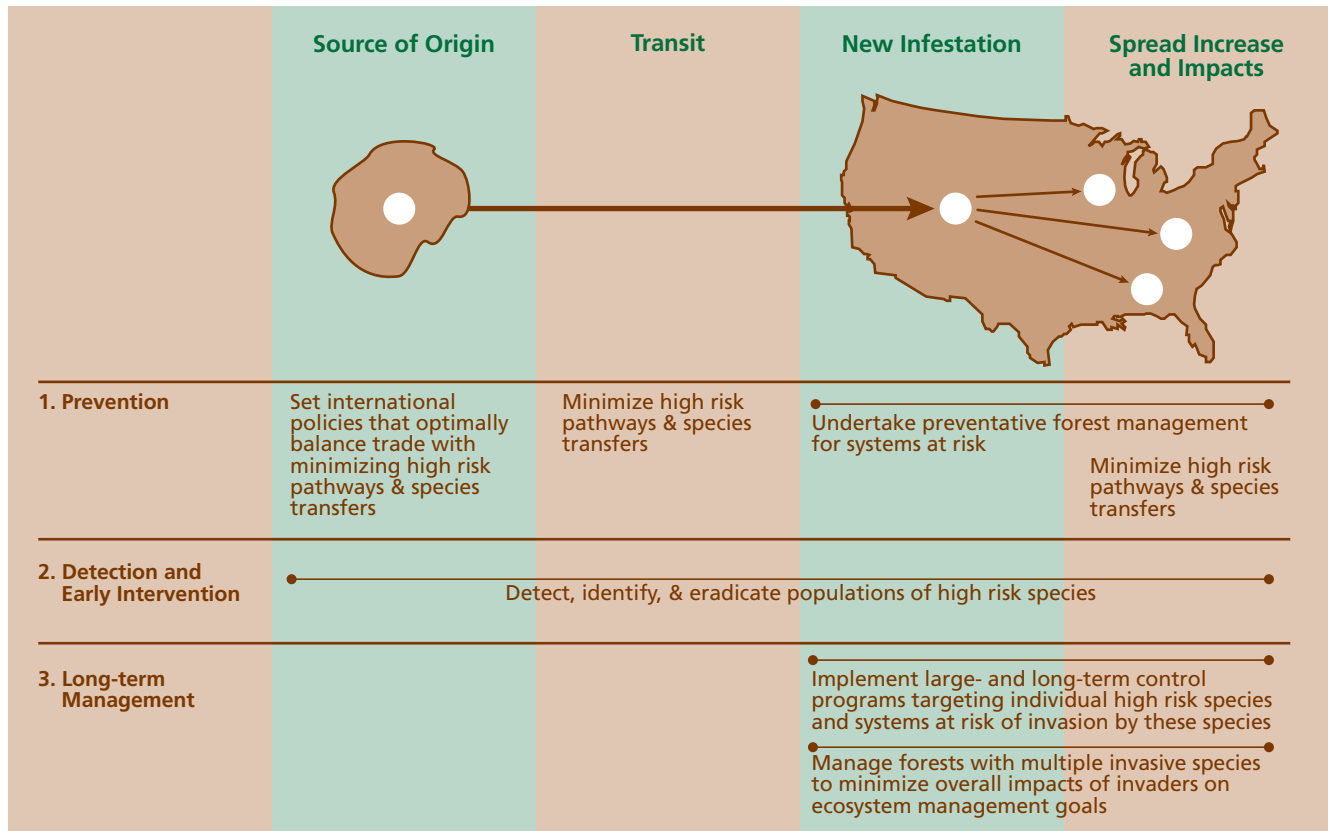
| | Source of Origin | Transit | New Infestation | Spread Increase and Impacts |
|---|---|---|---|---|
| 1. Prevention | Set international policies that optimally balance trade with minimizing high risk pathways & species transfers | Minimize high risk pathways & species transfers | Undertake preventative forest management for systems at risk | Minimize high risk pathways & species transfers |
| 2. Detection and Early Intervention | Detect, identify, & eradicate populations of high risk species | | | |
| 3. Long-term Management | | | Implement large- and long-term control programs targeting individual high risk species and systems at risk of invasion by these species | |
| | | | Manage forests with multiple invasive species to minimize overall impacts of invaders on ecosystem management goals | |